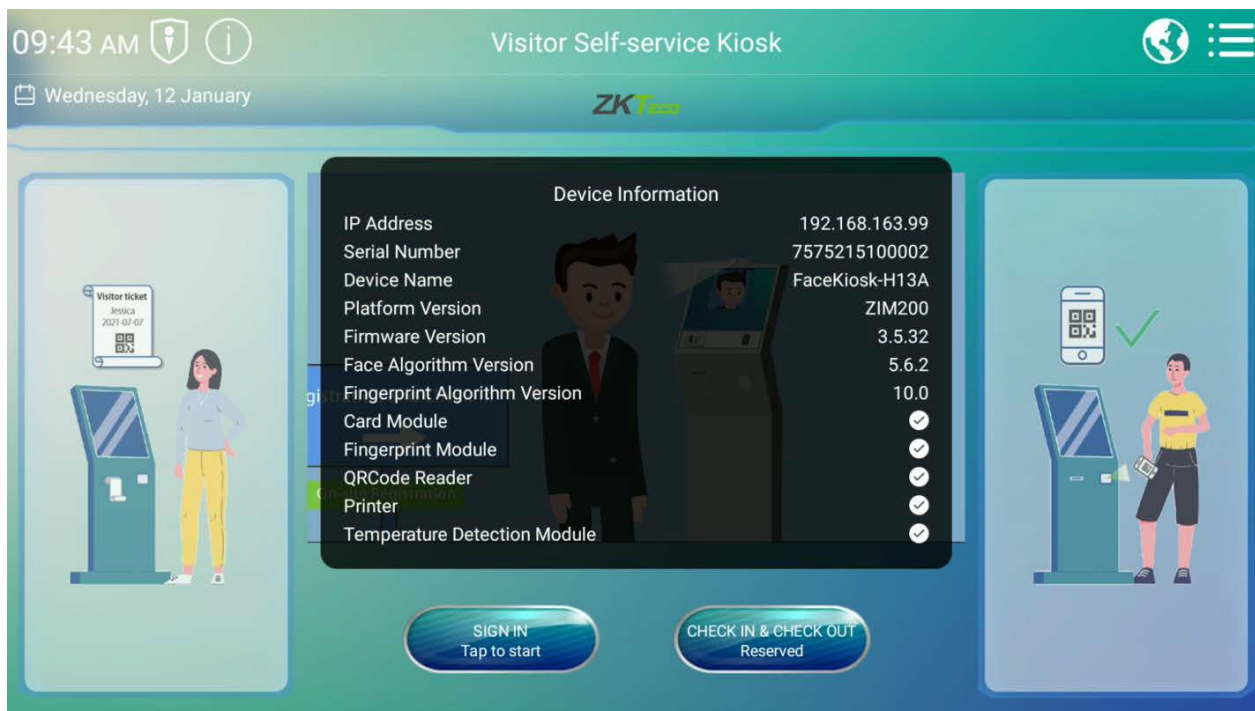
09:43 AM

Visitor Self-service Kiosk

Wednesday, 12 January

ZKTeco

Visitor ticket
Jessica
2021-07-07

Device Information

| | |
|---|---|
| IP Address | 192.168.163.99 |
| Serial Number | 7575215100002 |
| Device Name | FaceKiosk-H13A |
| Platform Version | ZIM200 |
| Firmware Version | 3.5.32 |
| Face Algorithm Version | 5.6.2 |
| Fingerprint Algorithm Version | 10.0 |
| Card Module | ✓ |
| Fingerprint Module | ✓ |
| QRCode Reader | ✓ |
| Printer | ✓ |
| Temperature Detection Module | ✓ |

SIGN IN
Tap to start

CHECK IN & CHECK OUT
Reserved